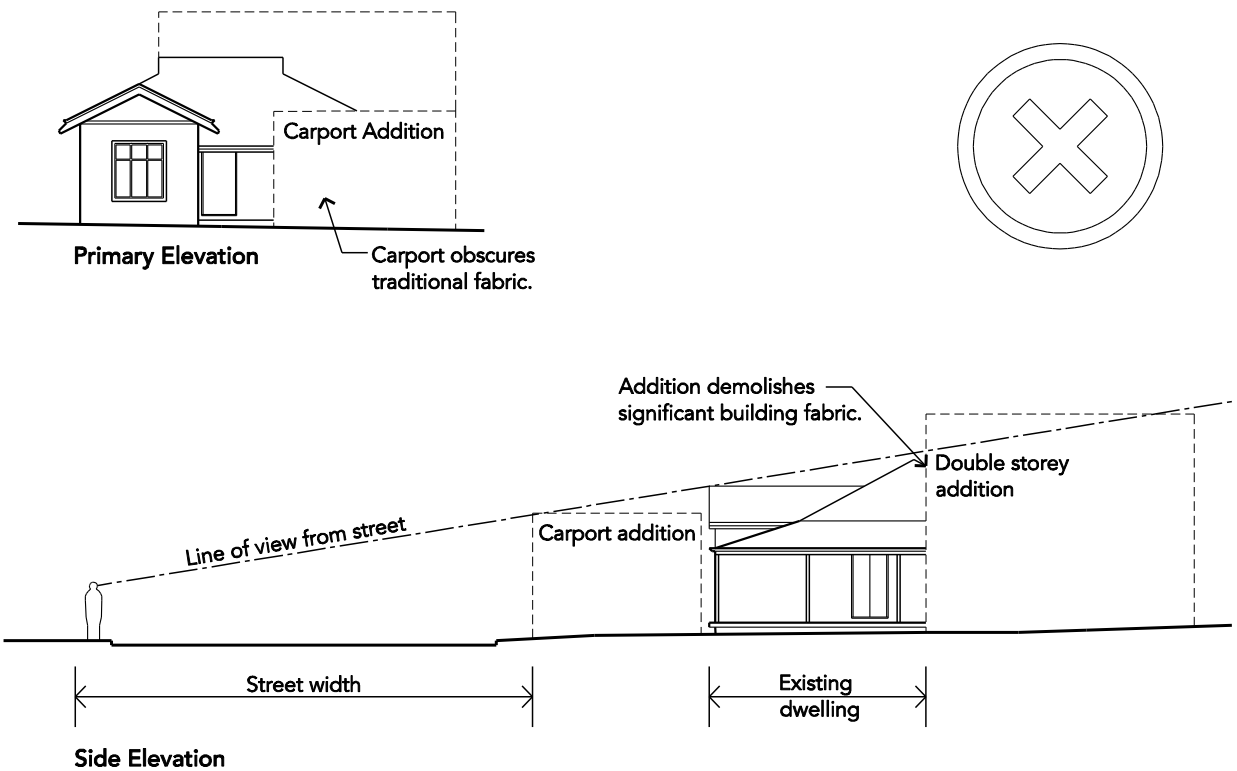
Carport Addition

Primary Elevation

Carport obscures traditional fabric.

Addition demolishes significant building fabric.

Double storey addition

Line of view from street

Carport addition

Street width

Existing dwelling

Side Elevation